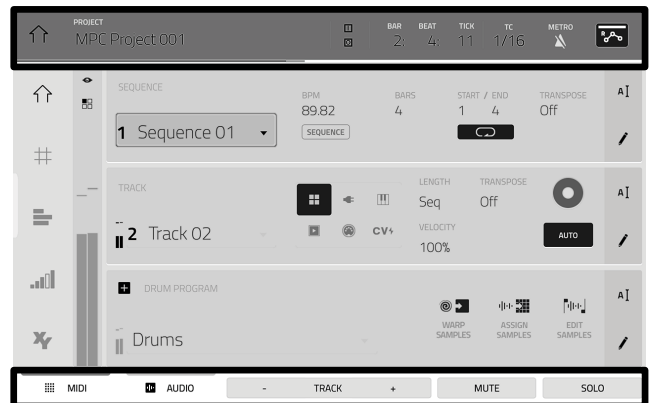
PROJECT
MPC Project 001

BAR 2: BEAT 4: TICK 11 TC 1/16 METRO

SEQUENCE
1 Sequence 01

BPM
89.82
SEQUENCE

BARS
4

START / END
1 4

TRANSPOSE
Off

TRACK
2 Track 02

CV

LENGTH
Seq

TRANSPOSE
Off

VELOCITY
100%

AUTO

DRUM PROGRAM
Drums

WARP SAMPLES

ASSIGN SAMPLES

EDIT SAMPLES

MIDI | AUDIO | - TRACK + | MUTE | SOLO